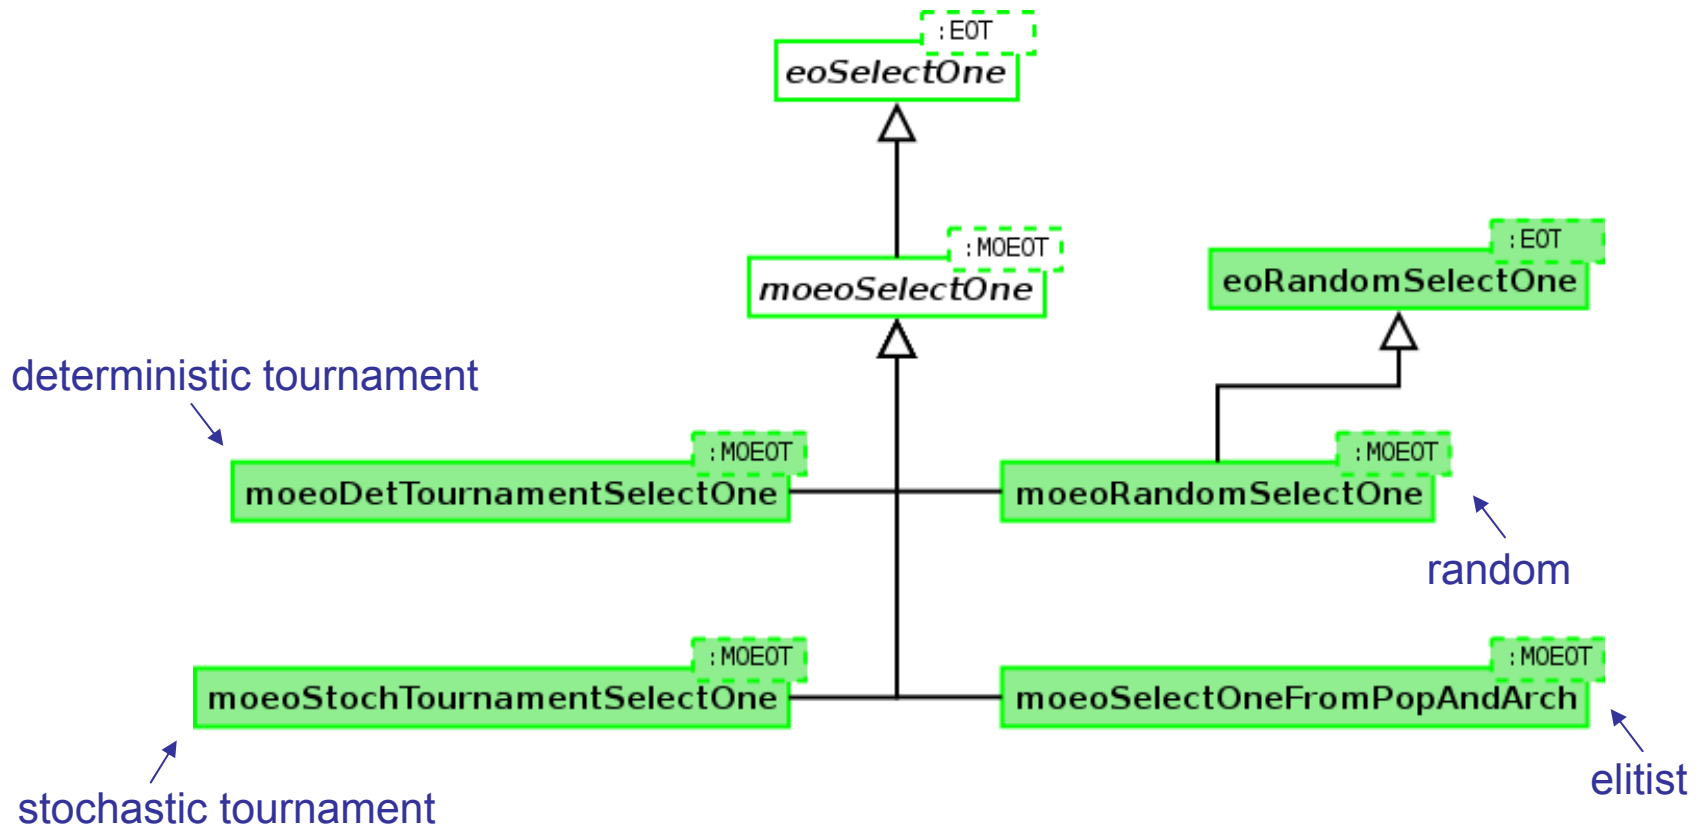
: EOT
eoSelectOne

: MOEOT
moeoSelectOne

: EOT
eoRandomSelectOne

deterministic tournament

: MOEOT
moeoDetTournamentSelectOne

: MOEOT
moeoRandomSelectOne

random

: MOEOT
moeoStochTournamentSelectOne

: MOEOT
moeoSelectOneFromPopAndArch

stochastic tournament

elitist